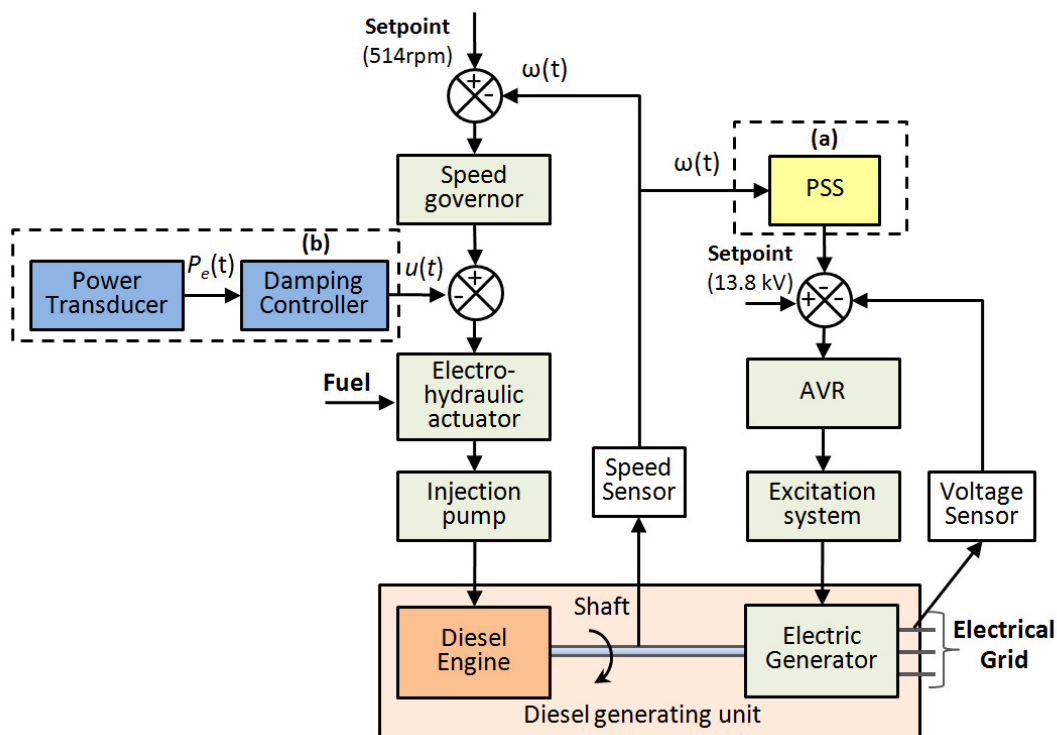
Setpoint
(514rpm)

+
-
ω(t)

Speed governor

ω(t)

(a)
PSS

(b)
Power Transducer
$P_e$(t)
Damping Controller
$u(t)$
+
-

Setpoint
(13.8 kV)
+
-
-

Fuel
Electro-hydraulic actuator

AVR

Speed Sensor

Injection pump

Excitation system

Voltage Sensor

Diesel Engine
Shaft
Electric Generator
Electrical Grid
Diesel generating unit